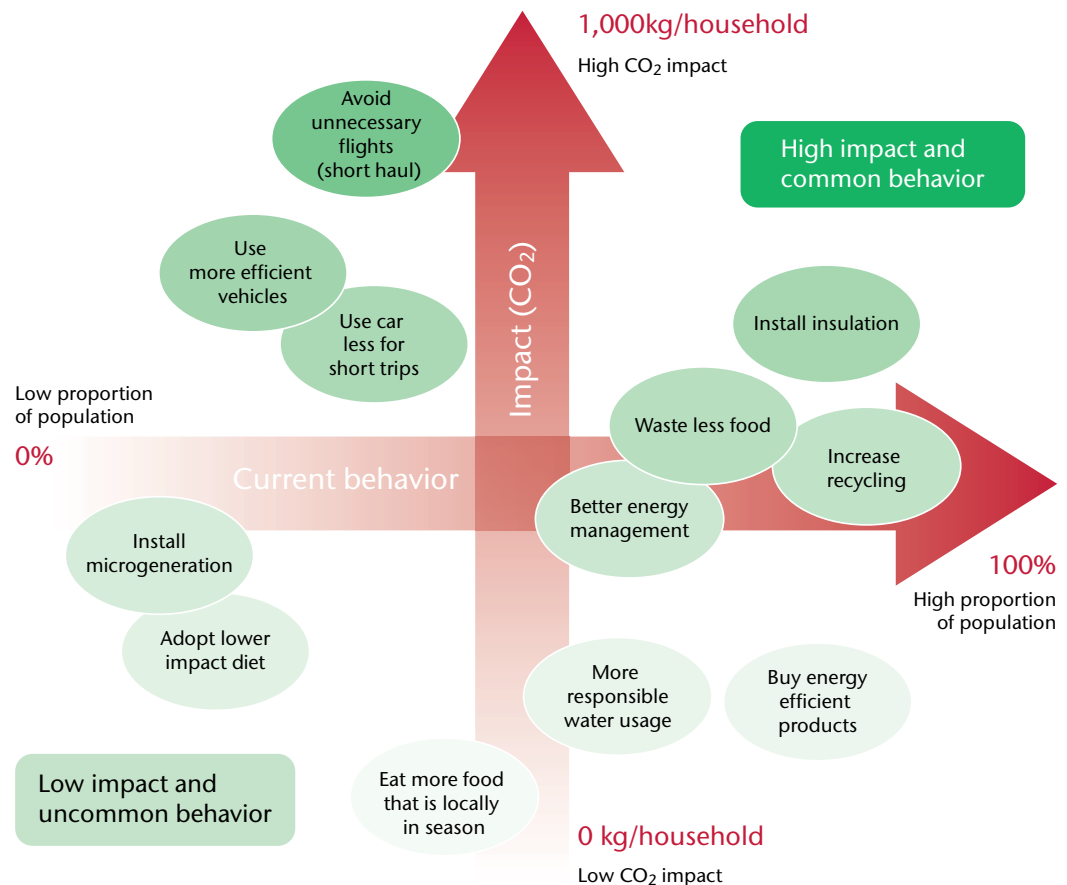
1,000kg/household
High $CO_2$ impact

Avoid unnecessary flights (short haul)

High impact and common behavior

Use more efficient vehicles

Use car less for short trips

Impact ($CO_2$)

Install insulation

Low proportion of population

0%

Waste less food

Increase recycling

Current behavior

Better energy management

Install microgeneration

100%
High proportion of population

Adopt lower impact diet

More responsible water usage

Buy energy efficient products

Low impact and uncommon behavior

Eat more food that is locally in season

0 kg/household
Low $CO_2$ impact